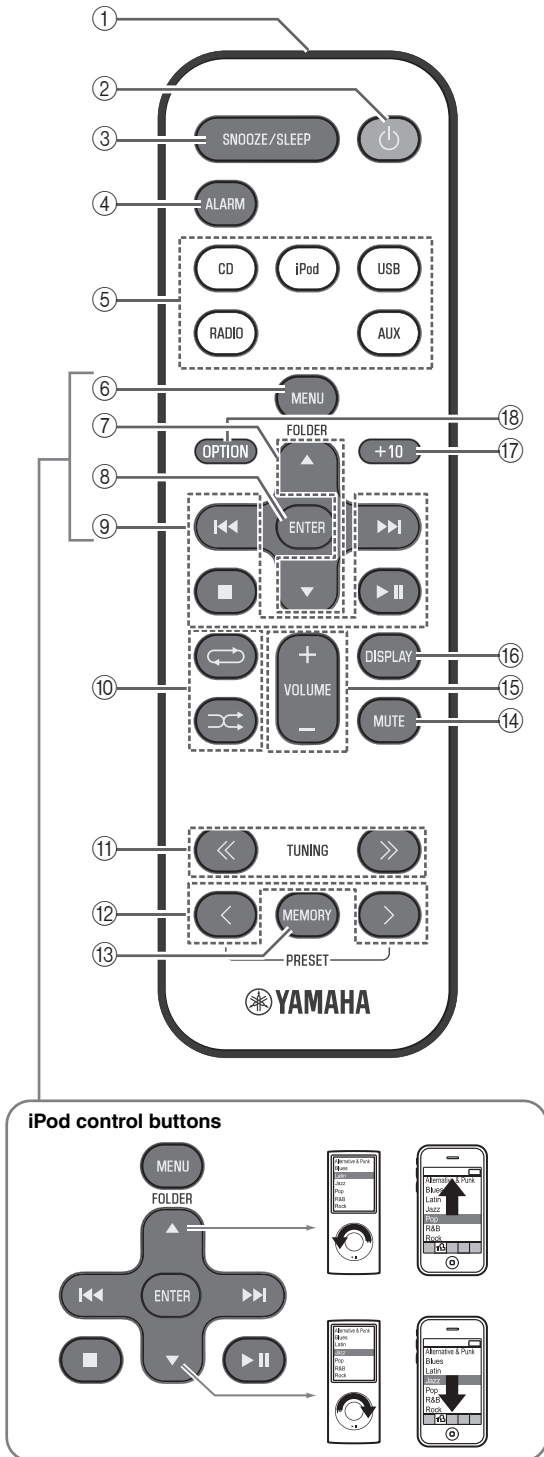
①
②
③ SNOOZE/SLEEP
④ ALARM
⑤ CD iPod USB RADIO AUX
⑥ MENU
⑦ FOLDER
⑱ OPTION
⑰ +10
⑧ ENTER
⑨
⑩
⑯ DISPLAY
⑮ + VOLUME –
⑭ MUTE
⑪ TUNING
⑫
⑬ MEMORY
PRESET
YAMAHA

iPod control buttons

MENU
FOLDER
ENTER

Alternative & Punk
Blues
Latin
Jazz
Pop
R&B
Rock

Alternative & Punk
Blues
Latin
Jazz
Pop
R&B
Rock

Alternative & Punk
Blues
Latin
Jazz
Pop
R&B
Rock

Alternative & Punk
Blues
Latin
Jazz
Pop
R&B
Rock